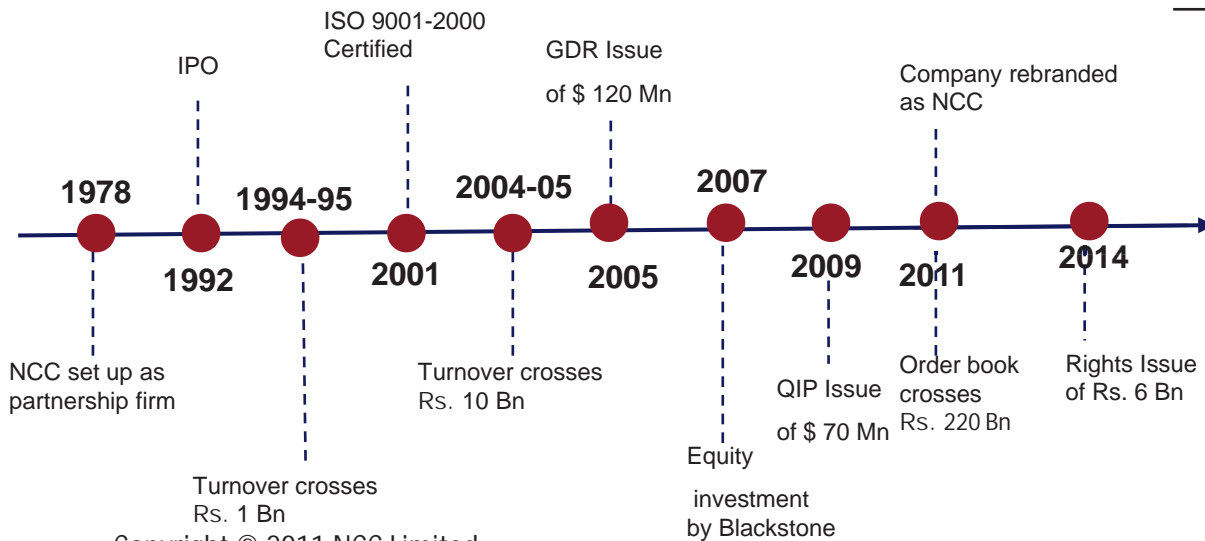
ISO 9001-2000 Certified

IPO

GDR Issue of $ 120 Mn

Company rebranded as NCC

1978

1994-95

2004-05

2007

1992

2001

2005

2009

2011

2014

NCC set up as partnership firm

Turnover crosses Rs. 10 Bn

QIP Issue of $ 70 Mn

Order book crosses Rs. 220 Bn

Rights Issue of Rs. 6 Bn

Equity investment by Blackstone

Turnover crosses Rs. 1 Bn

Copyright © 2011 NCC Limited